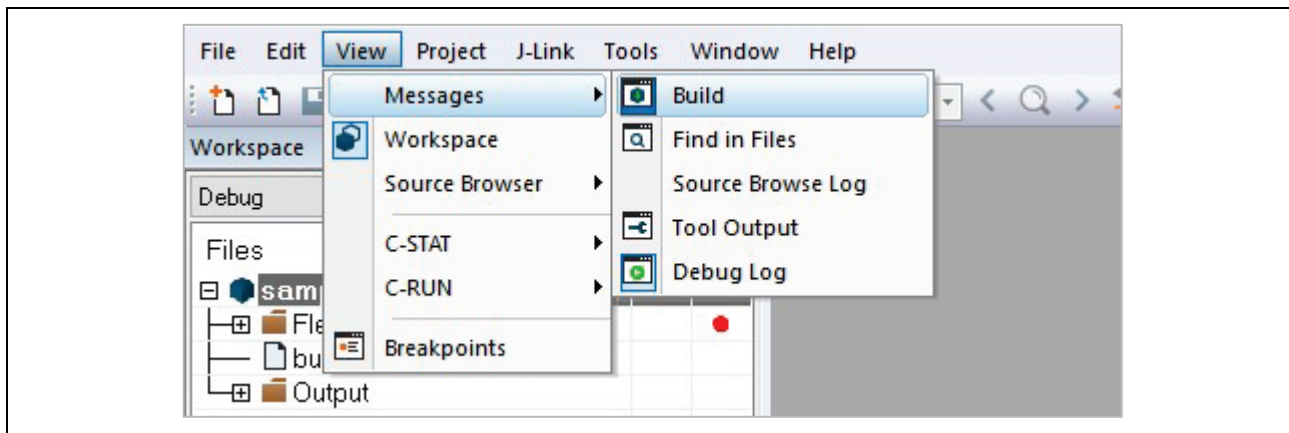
File Edit View Project J-Link Tools Window Help

Workspace

Debug

Files

sam

Fle

bu

Output

Messages

Workspace

Source Browser

C-STAT

C-RUN

Breakpoints

Build

Find in Files

Source Browse Log

Tool Output

Debug Log